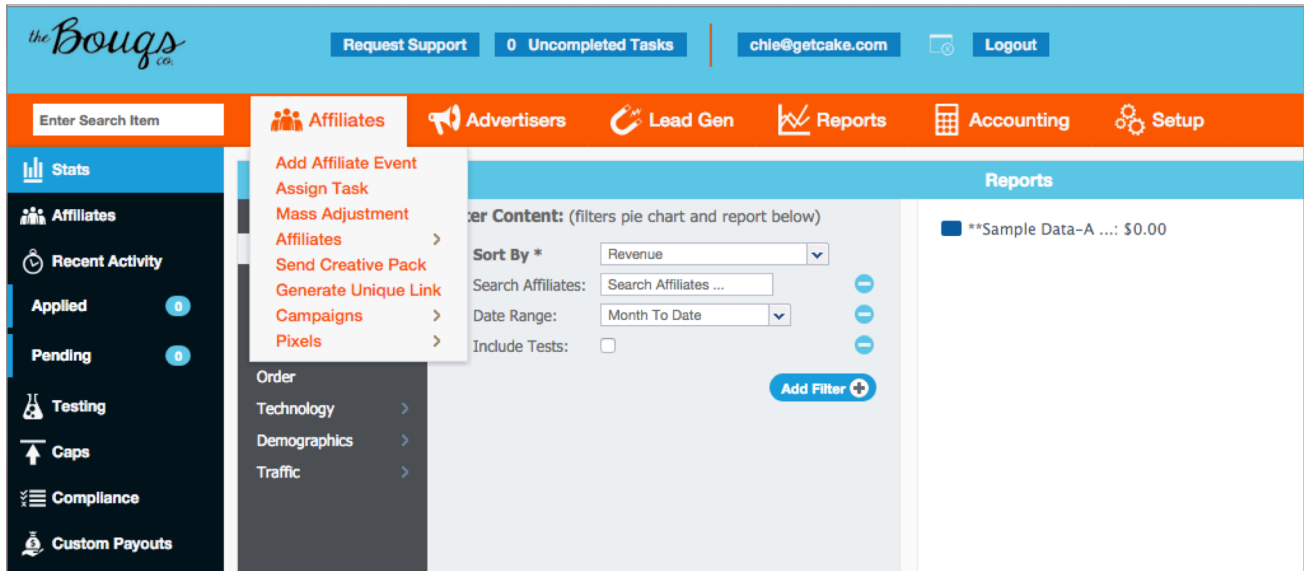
the Bougs co.

Request Support
0 Uncompleted Tasks
chie@getcake.com
Logout

Enter Search Item
Affiliates
Advertisers
Lead Gen
Reports
Accounting
Setup

Stats
Affiliates
Recent Activity
Applied 0
Pending 0
Testing
Caps
Compliance
Custom Payouts

Add Affiliate Event
Assign Task
Mass Adjustment
Affiliates
Send Creative Pack
Generate Unique Link
Campaigns
Pixels

Order
Technology
Demographics
Traffic

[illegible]er Content: (filters pie chart and report below)
Sort By *
Revenue
Search Affiliates:
Search Affiliates ...
Date Range:
Month To Date
Include Tests:
Add Filter

Reports
**Sample Data-A ...: $0.00